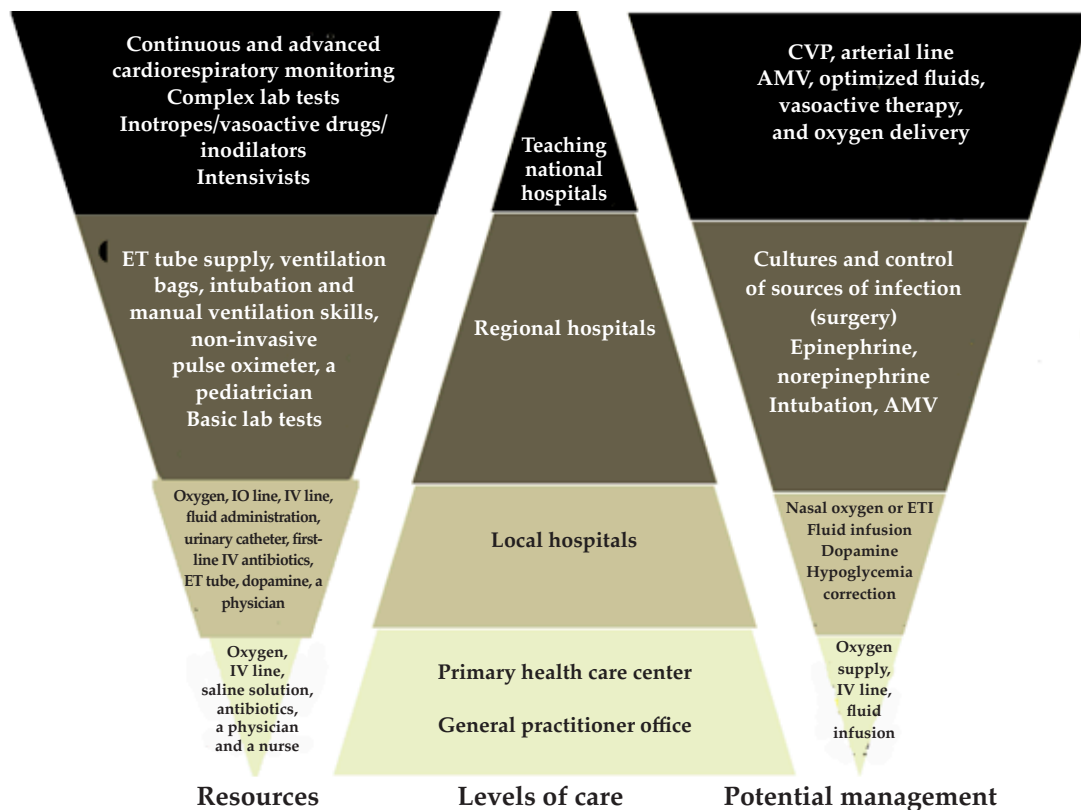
Continuous and advanced cardiorespiratory monitoring
Complex lab tests
Inotropes/vasoactive drugs/ inodilators
Intensivists

ET tube supply, ventilation bags, intubation and manual ventilation skills, non-invasive pulse oximeter, a pediatrician
Basic lab tests

Oxygen, IO line, IV line, fluid administration, urinary catheter, first-line IV antibiotics, ET tube, dopamine, a physician

Oxygen, IV line, saline solution, antibiotics, a physician and a nurse

Teaching national hospitals

Regional hospitals

Local hospitals

Primary health care center

General practitioner office

CVP, arterial line
AMV, optimized fluids, vasoactive therapy, and oxygen delivery

Cultures and control of sources of infection (surgery)
Epinephrine, norepinephrine
Intubation, AMV

Nasal oxygen or ETI
Fluid infusion
Dopamine
Hypoglycemia correction

Oxygen supply, IV line, fluid infusion

Resources

Levels of care

Potential management